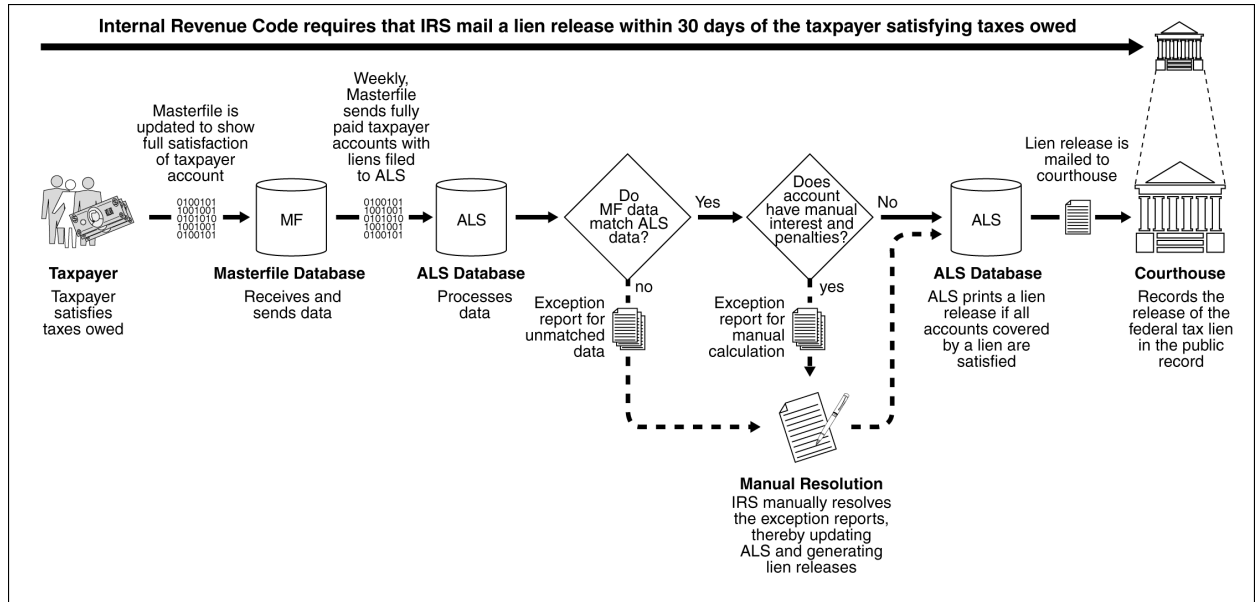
Internal Revenue Code requires that IRS mail a lien release within 30 days of the taxpayer satisfying taxes owed

Masterfile is updated to show full satisfaction of taxpayer account

0100101
1001001
0101010
1001001
0100101

MF

Weekly, Masterfile sends fully paid taxpayer accounts with liens filed to ALS

0100101
1001001
0101010
1001001
0100101

ALS

Do MF data match ALS data?

Yes

Does account have manual interest and penalties?

No

ALS

Lien release is mailed to courthouse

Taxpayer
Taxpayer satisfies taxes owed

Masterfile Database
Receives and sends data

ALS Database
Processes data

no

Exception report for unmatched data

yes

Exception report for manual calculation

ALS Database
ALS prints a lien release if all accounts covered by a lien are satisfied

Courthouse
Records the release of the federal tax lien in the public record

Manual Resolution
IRS manually resolves the exception reports, thereby updating ALS and generating lien releases